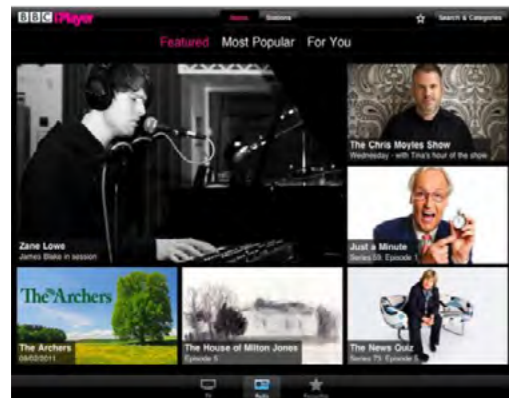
BBC iPlayer

Home Stations

Search & Categories

Featured Most Popular For You

Zane Lowe
James Blake in session

The Chris Moyles Show
Wednesday - with Tina's hour of the show

Just a Minute
Series 59: Episode 1

The Archers

The Archers
08/03/2011

The House of Milton Jones
Episode 5

The News Quiz
Series 73: Episode 7

TV Radio Favourites